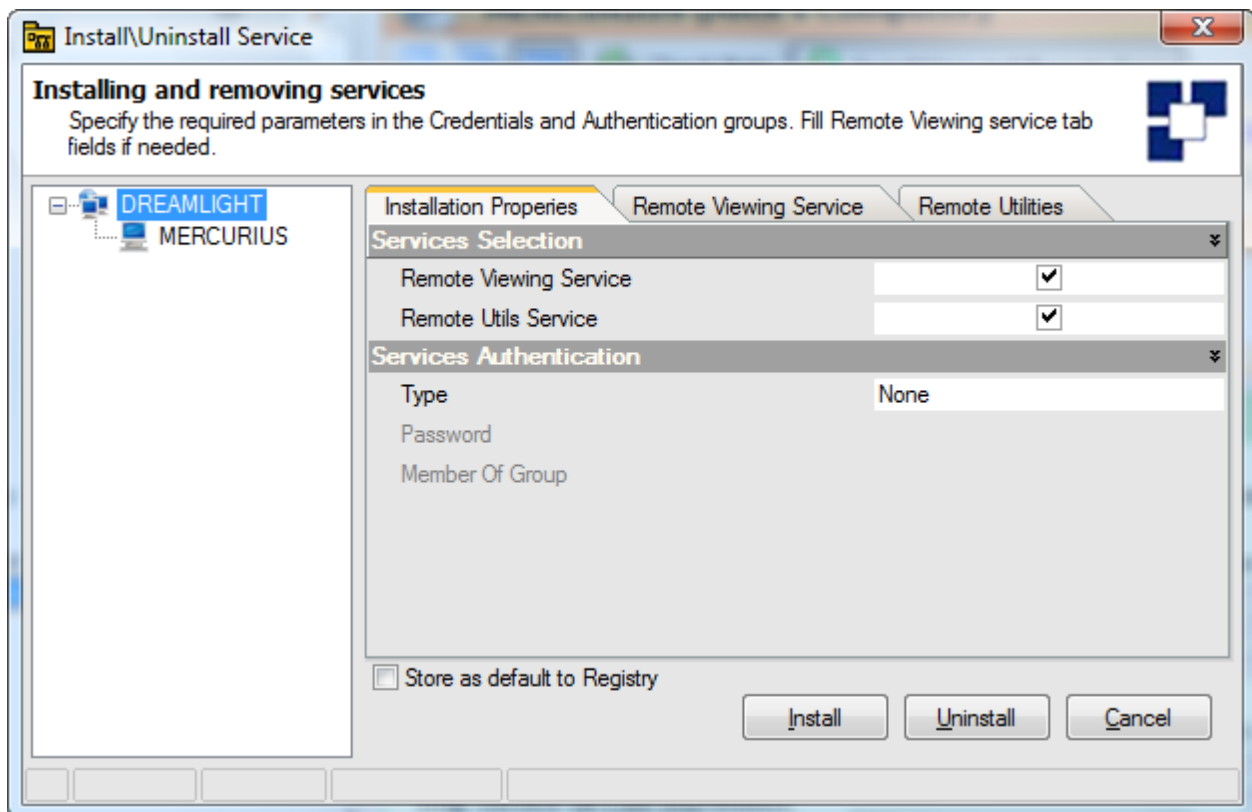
Install\Uninstall Service

Installing and removing services
Specify the required parameters in the Credentials and Authentication groups. Fill Remote Viewing service tab fields if needed.

DREAMLIGHT
MERCURIUS

Installation Properies
Remote Viewing Service
Remote Utilities

Services Selection
Remote Viewing Service ✔
Remote Utils Service ✔

Services Authentication
Type None
Password
Member Of Group

Store as default to Registry

Install
Uninstall
Cancel